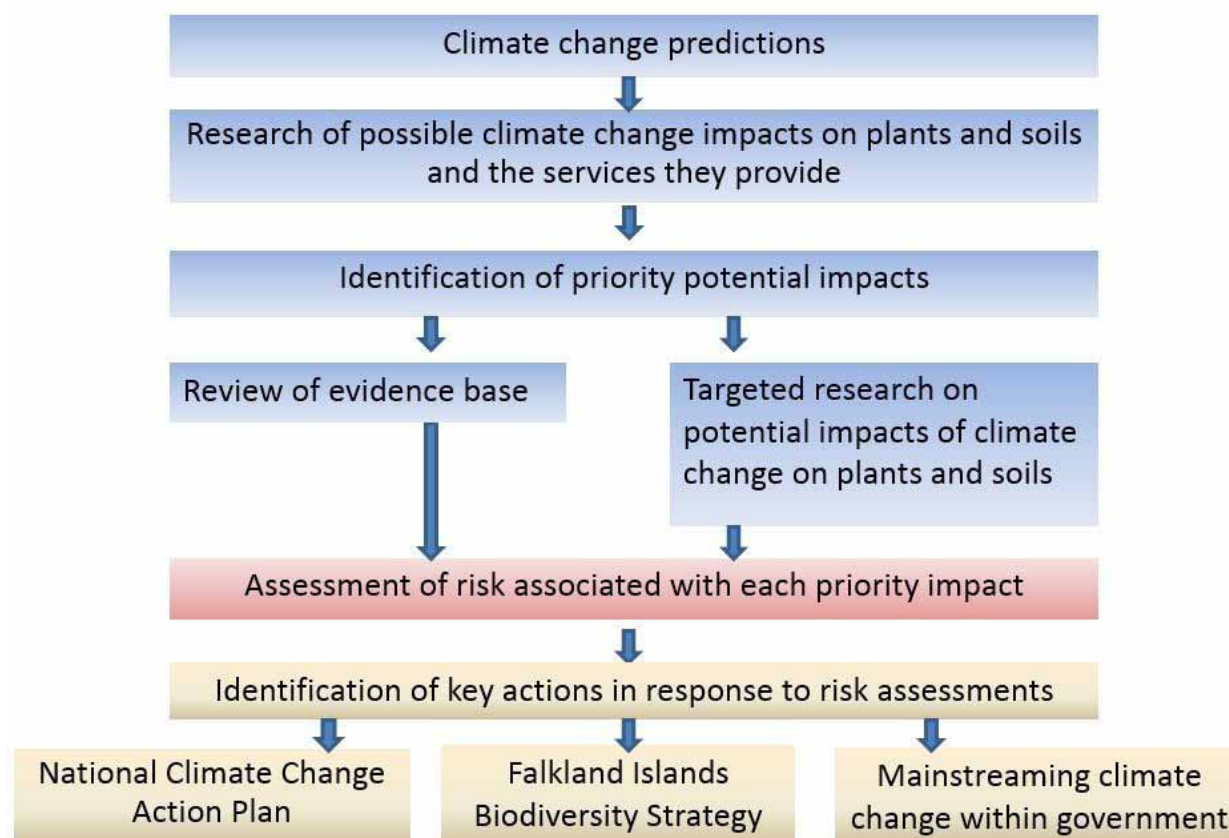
Climate change predictions

Research of possible climate change impacts on plants and soils and the services they provide

Identification of priority potential impacts

Review of evidence base

Targeted research on potential impacts of climate change on plants and soils

Assessment of risk associated with each priority impact

Identification of key actions in response to risk assessments

National Climate Change Action Plan

Falkland Islands Biodiversity Strategy

Mainstreaming climate change within government